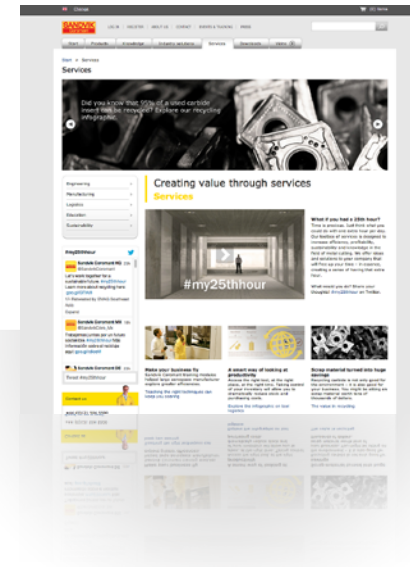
Change

SANDVIK Coromant

LOG IN | REGISTER | ABOUT US | CONTACT | EVENTS & TRAINING | MEDIA

Start | Products | Knowledge | Industry solutions | Services | Downloads | Sales

Start > Services

Services

Did you know that 95% of a used carbide insert can be recycled? Explore our recycling infographic.

Engineering
Manufacturing
Logistics
Education
Sustainability

#my25thhour

Creating value through services

Services

#my25thhour

What if you had a 25th hour?

Make your business fly

A smart way of looking at productivity

Scrap material turned into huge savings

Contact us